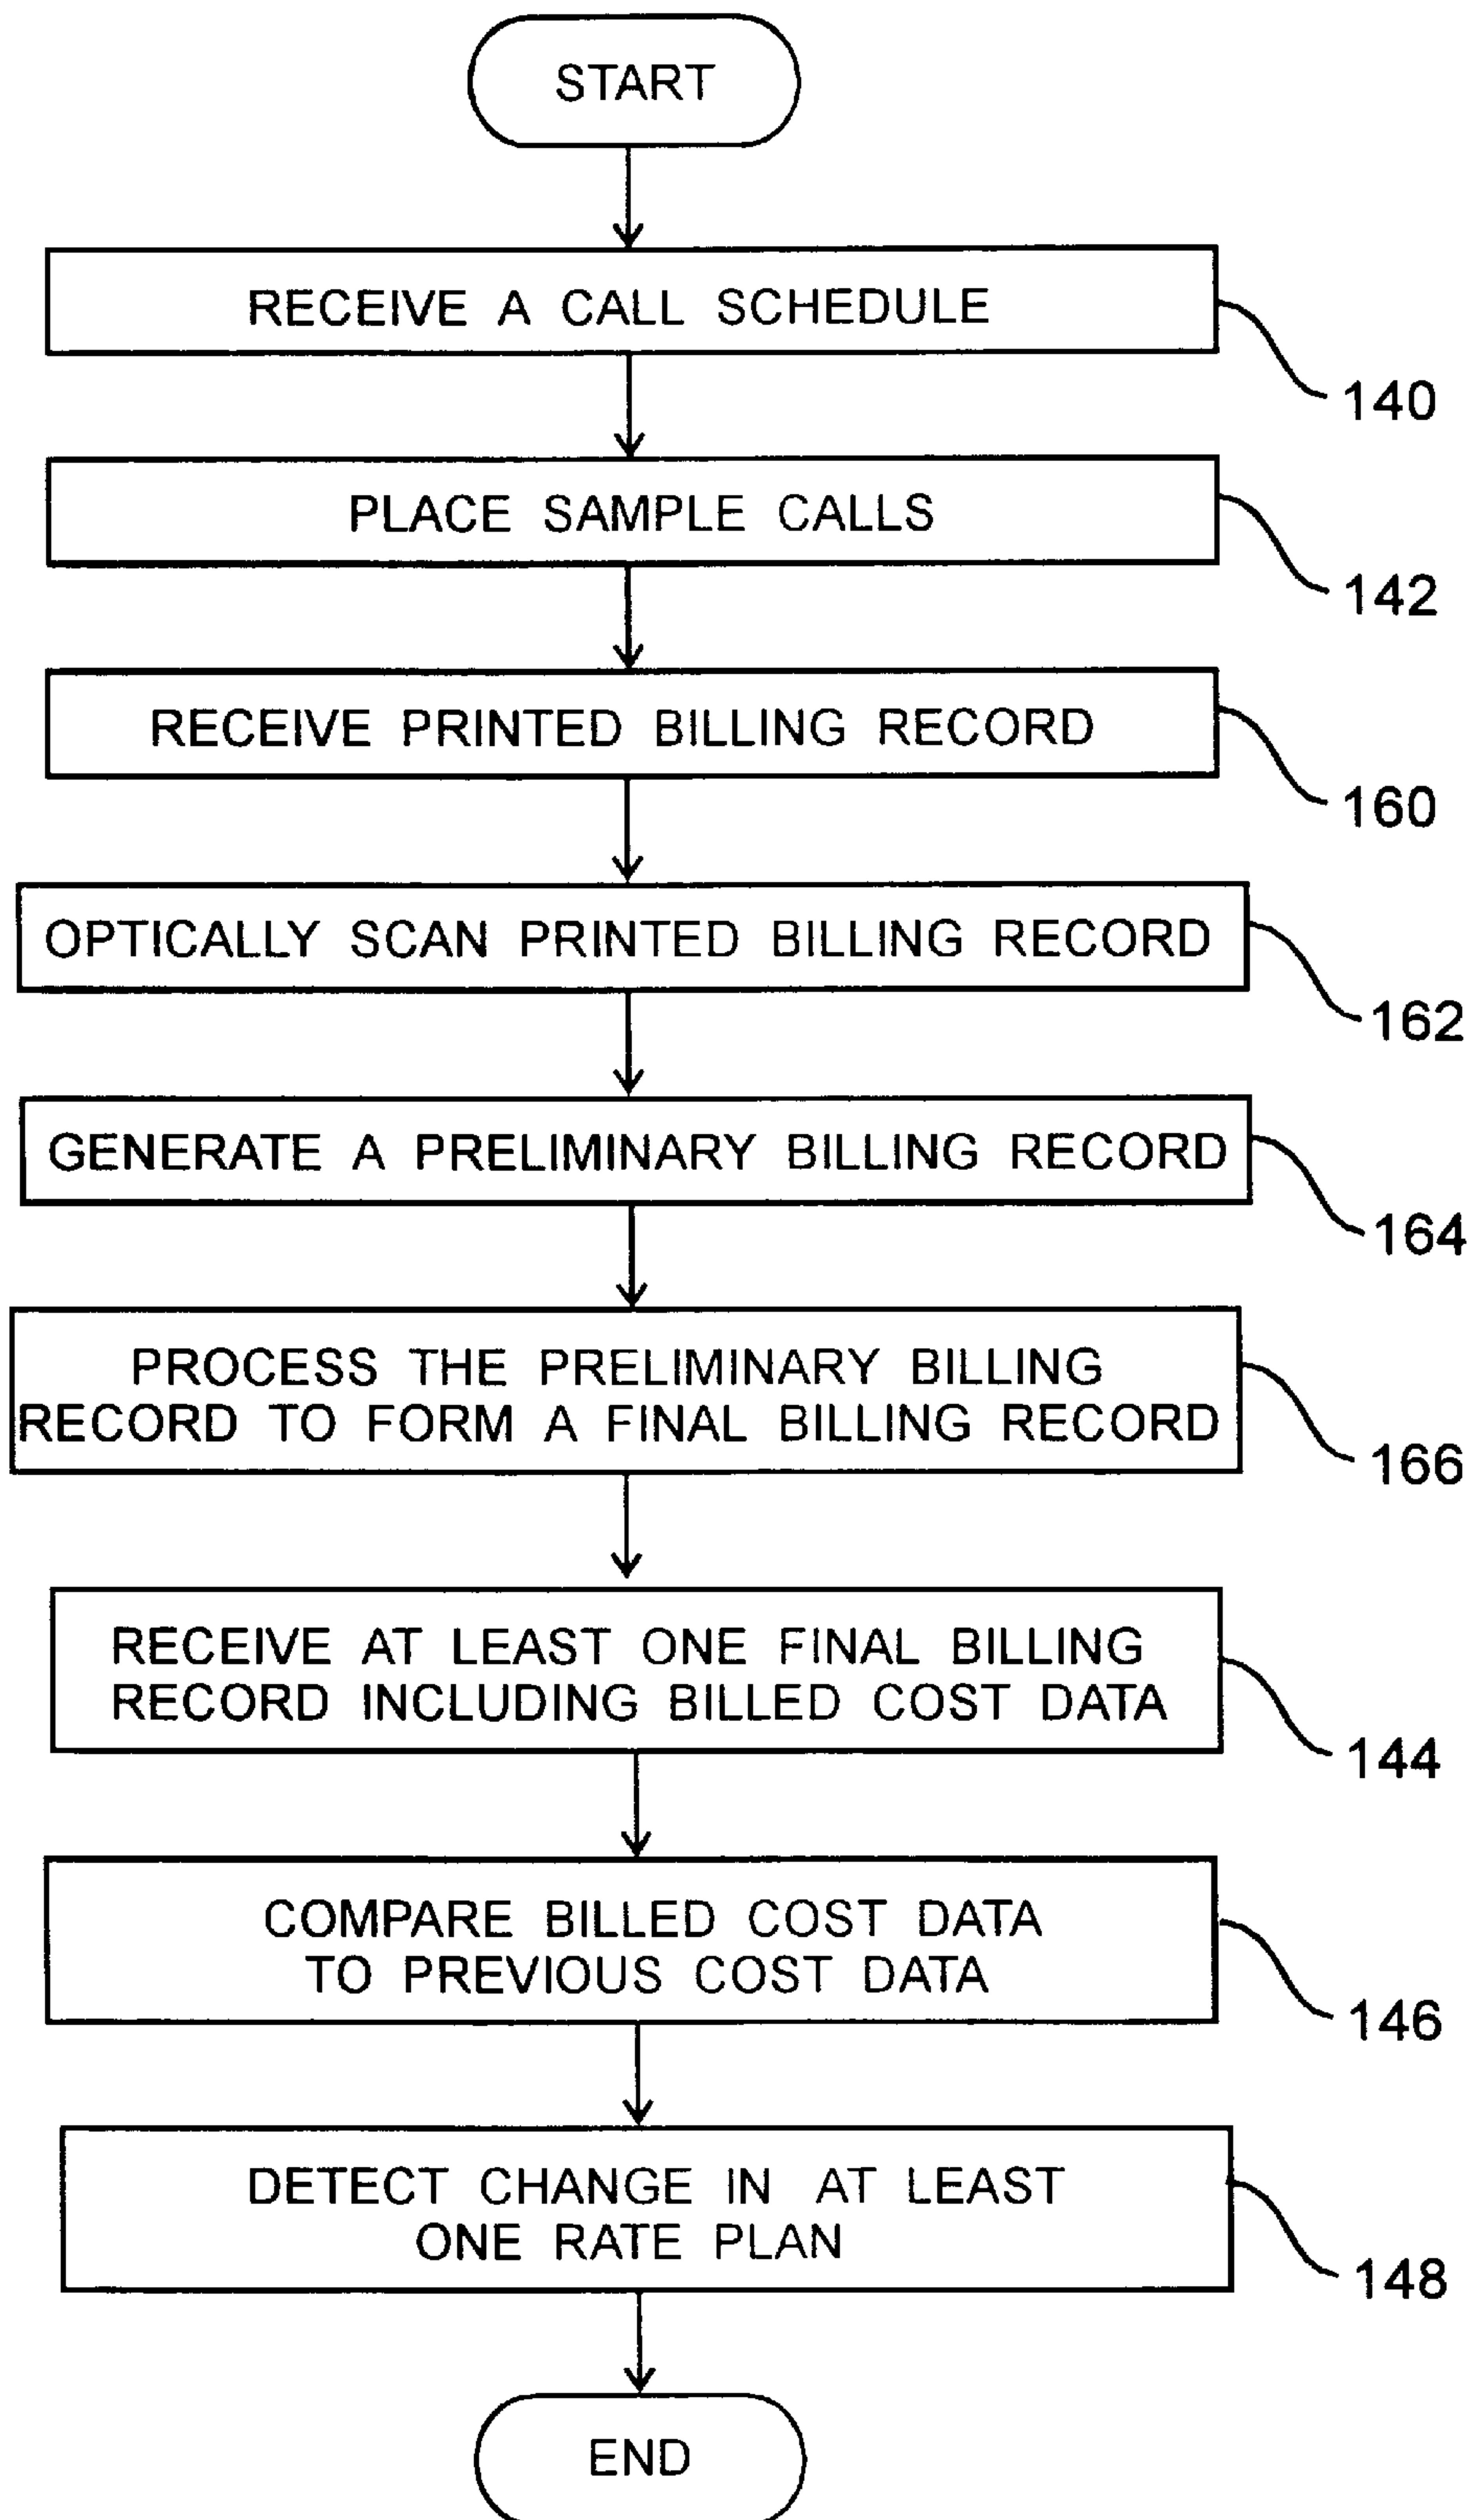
START

RECEIVE A CALL SCHEDULE

140

PLACE SAMPLE CALLS

142

RECEIVE PRINTED BILLING RECORD

160

OPTICALLY SCAN PRINTED BILLING RECORD

162

GENERATE A PRELIMINARY BILLING RECORD

164

PROCESS THE PRELIMINARY BILLING RECORD TO FORM A FINAL BILLING RECORD

166

RECEIVE AT LEAST ONE FINAL BILLING RECORD INCLUDING BILLED COST DATA

144

COMPARE BILLED COST DATA TO PREVIOUS COST DATA

146

DETECT CHANGE IN AT LEAST ONE RATE PLAN

148

END